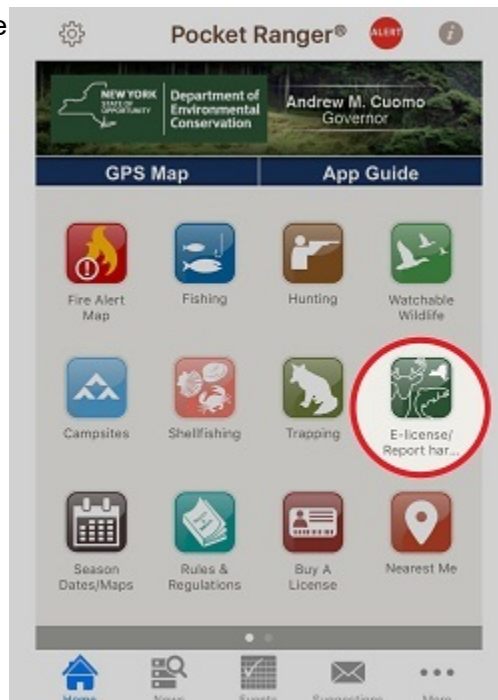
e

Pocket Ranger®

ALERT

NEW YORK STATE OF OPPORTUNITY

Department of Environmental Conservation

Andrew M. Cuomo
Governor

GPS Map

App Guide

Fire Alert Map

Fishing

Hunting

Watchable Wildlife

Campsites

Shellfishing

Trapping

E-license/ Report har...

Season Dates/Maps

Rules & Regulations

Buy A License

Nearest Me

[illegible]

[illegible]

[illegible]

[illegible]

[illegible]